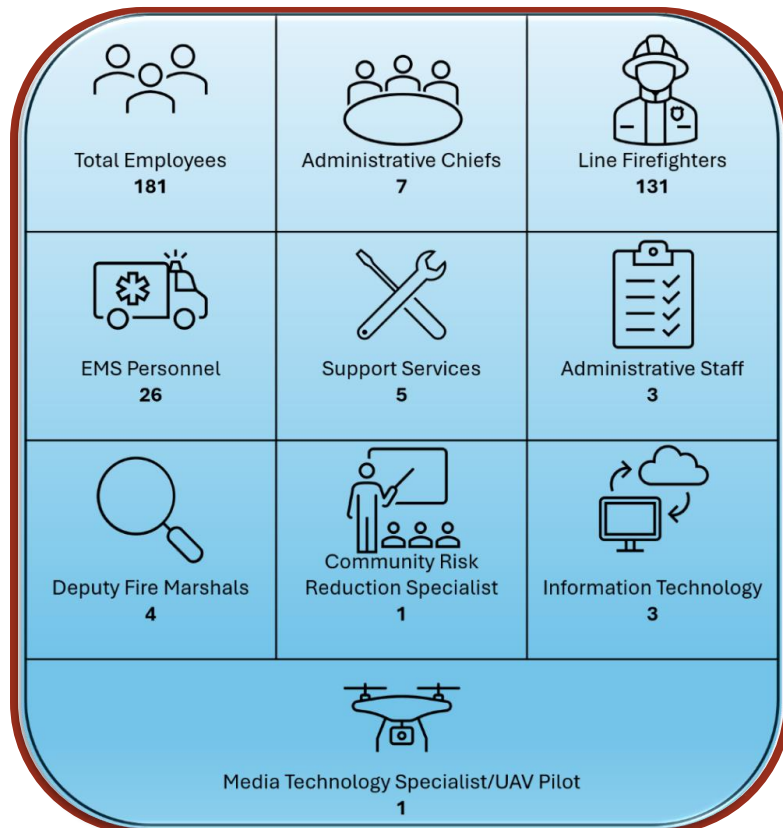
| Total Employees 181 | Administrative Chiefs 7 | Line Firefighters 131 |
|---|---|---|
| EMS Personnel 26 | Support Services 5 | Administrative Staff 3 |
| Deputy Fire Marshals 4 | Community Risk Reduction Specialist 1 | Information Technology 3 |

Media Technology Specialist/UAV Pilot
1